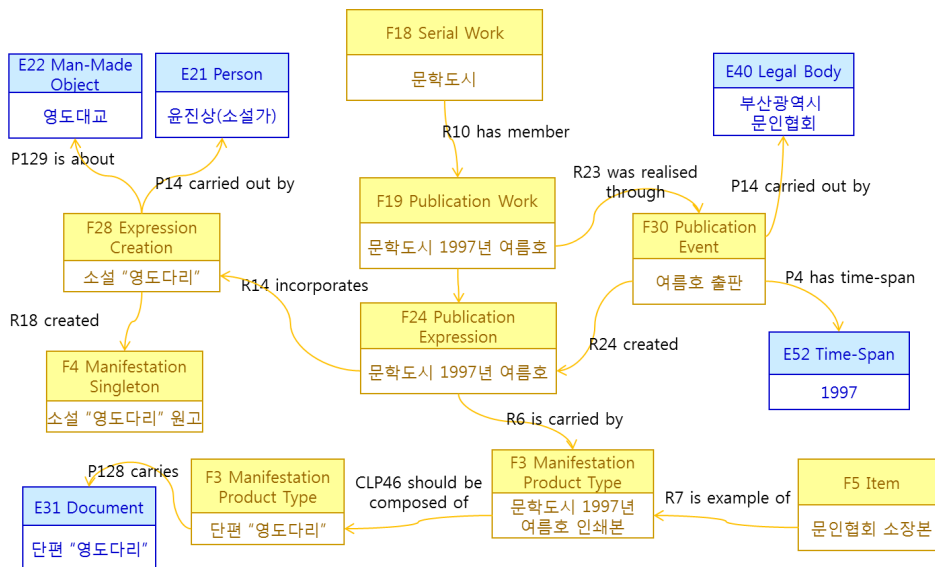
E22 Man-Made Object

영도대교

E21 Person

윤진상(소설가)

F18 Serial Work

문학도시

E40 Legal Body

부산광역시 문인협회

P129 is about

P14 carried out by

R10 has member

R23 was realised through

P14 carried out by

F28 Expression Creation

소설 “영도다리”

F19 Publication Work

문학도시 1997년 여름호

F30 Publication Event

여름호 출판

P4 has time-span

R14 incorporates

R18 created

F24 Publication Expression

문학도시 1997년 여름호

R24 created

E52 Time-Span

1997

F4 Manifestation Singleton

소설 “영도다리” 원고

R6 is carried by

P128 carries

F3 Manifestation Product Type

단편 “영도다리”

CLP46 should be composed of

F3 Manifestation Product Type

문학도시 1997년 여름호 인쇄본

R7 is example of

F5 Item

문인협회 소장본

E31 Document

단편 “영도다리”